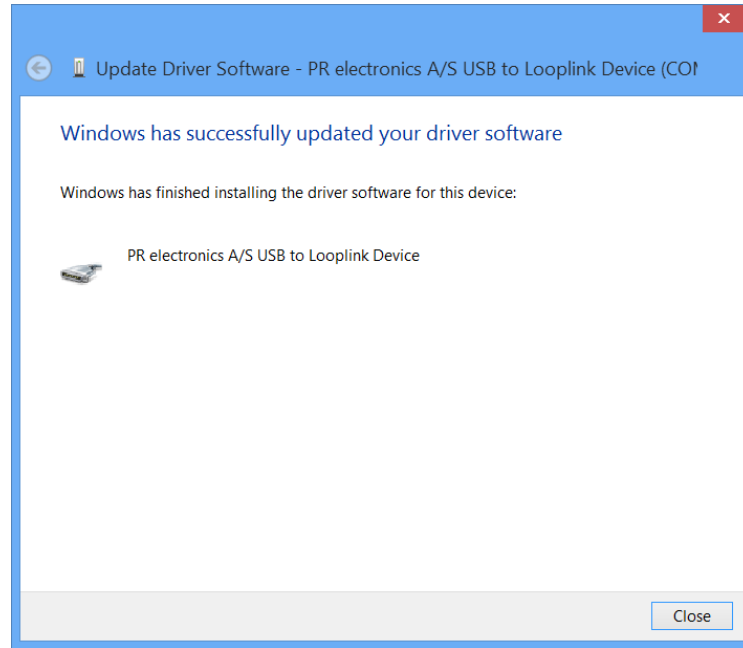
Update Driver Software - PR electronics A/S USB to Looplink Device (CO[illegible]

Windows has successfully updated your driver software

Windows has finished installing the driver software for this device:

PR electronics A/S USB to Looplink Device

Close